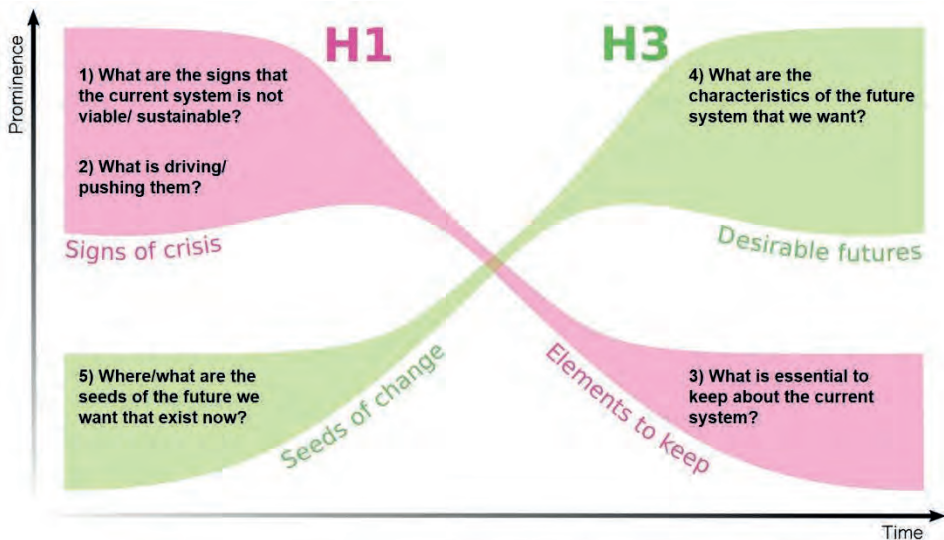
Prominence

H1

H3

1) What are the signs that the current system is not viable/ sustainable?

2) What is driving/ pushing them?

Signs of crisis

4) What are the characteristics of the future system that we want?

Desirable futures

5) Where/what are the seeds of the future we want that exist now?

Seeds of change

Elements to keep

3) What is essential to keep about the current system?

Time